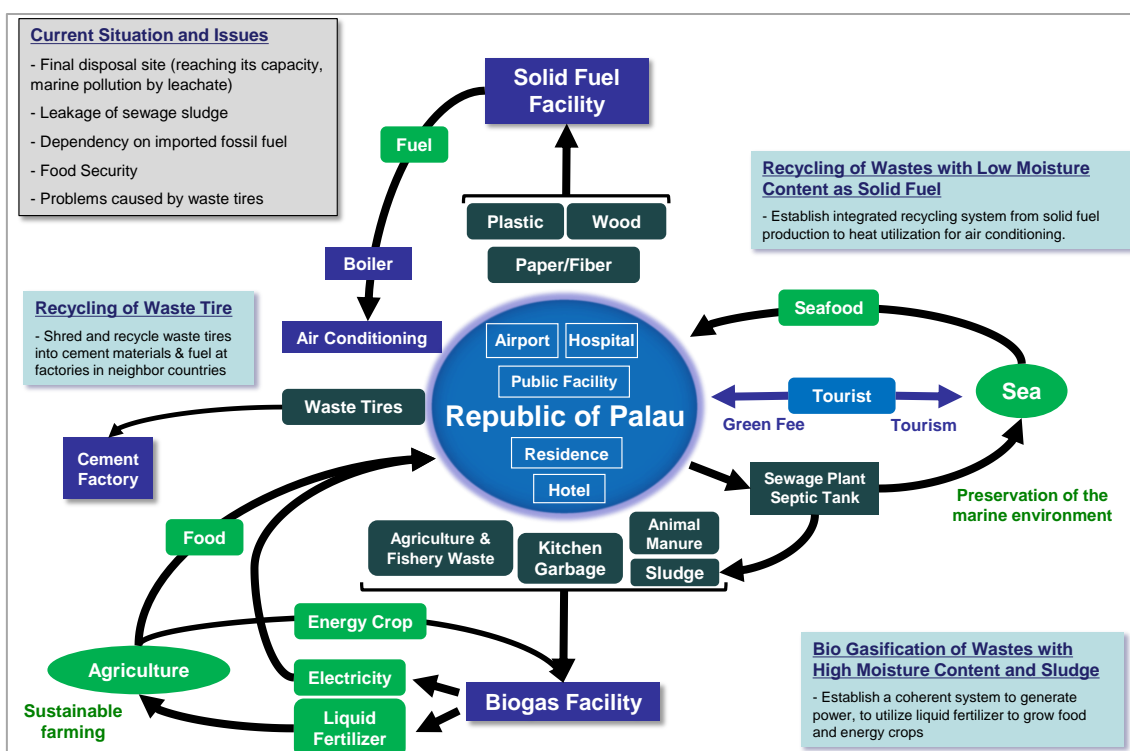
Current Situation and Issues

- Final disposal site (reaching its capacity, marine pollution by leachate)

- Leakage of sewage sludge

- Dependency on imported fossil fuel

- Food Security

- Problems caused by waste tires

Solid Fuel Facility

Fuel

Plastic

Wood

Paper/Fiber

Recycling of Wastes with Low Moisture Content as Solid Fuel

- Establish integrated recycling system from solid fuel production to heat utilization for air conditioning.

Boiler

Recycling of Waste Tire

- Shred and recycle waste tires into cement materials & fuel at factories in neighbor countries

Air Conditioning

Seafood

Airport

Hospital

Public Facility

Republic of Palau

Residence

Hotel

Tourist

Green Fee

Tourism

Sea

Waste Tires

Cement Factory

Sewage Plant Septic Tank

Preservation of the marine environment

Food

Agriculture & Fishery Waste

Kitchen Garbage

Animal Manure

Sludge

Energy Crop

Agriculture

Electricity

Biogas Facility

Liquid Fertilizer

Sustainable farming

Bio Gasification of Wastes with High Moisture Content and Sludge

- Establish a coherent system to generate power, to utilize liquid fertilizer to grow food and energy crops